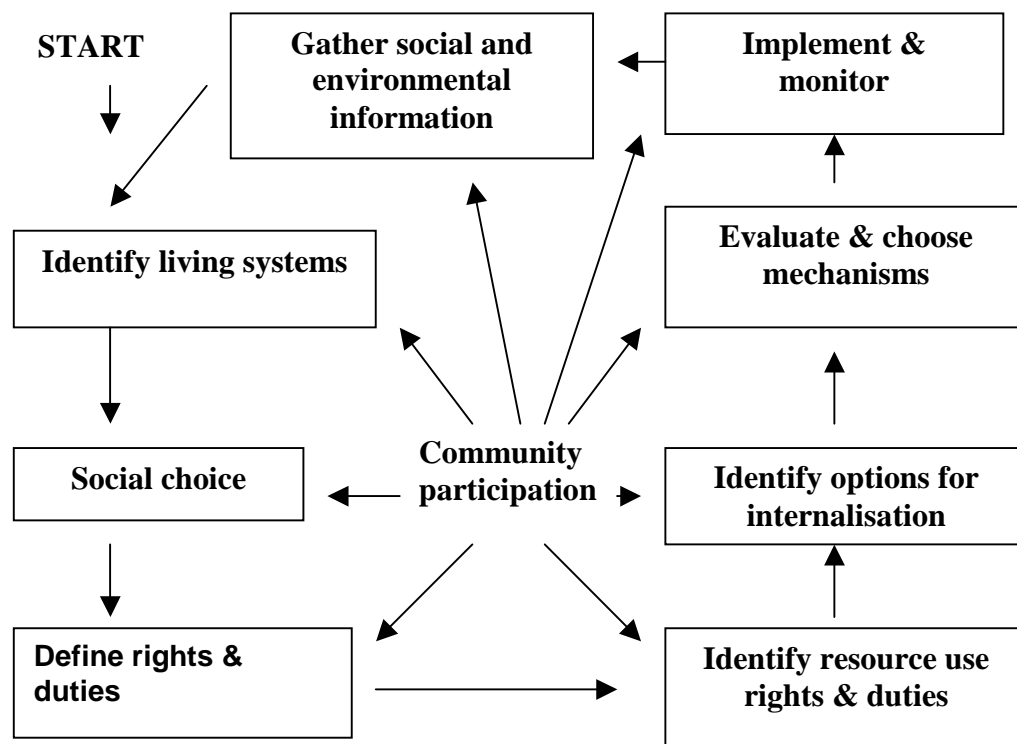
START

Gather social and environmental information

Implement & monitor

Identify living systems

Evaluate & choose mechanisms

Social choice

Community participation

Identify options for internalisation

Define rights & duties

Identify resource use rights & duties